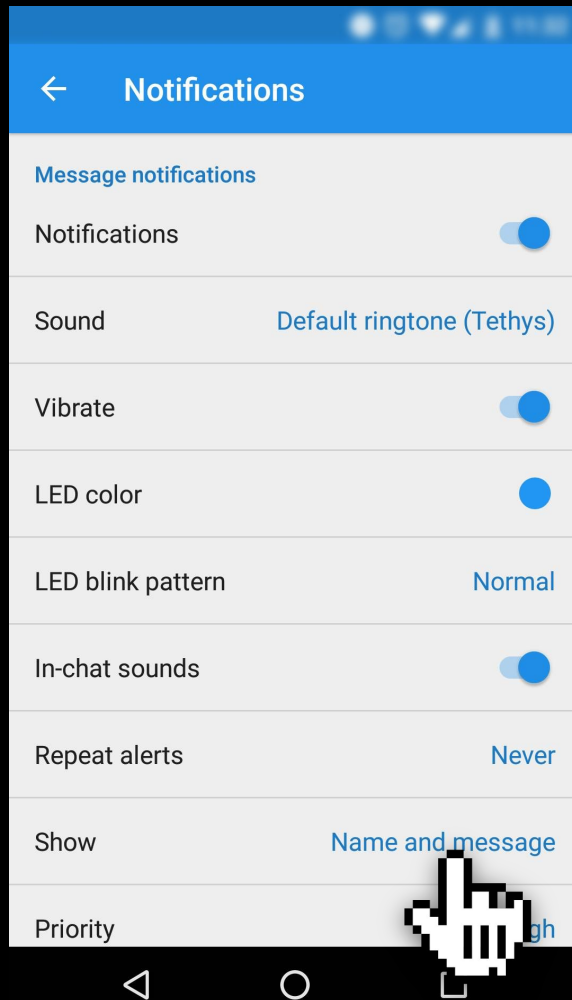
Notifications

Message notifications

Notifications

Sound Default ringtone (Tethys)

Vibrate

LED color

LED blink pattern Normal

In-chat sounds

Repeat alerts Never

Show Name and message

Priority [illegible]gh